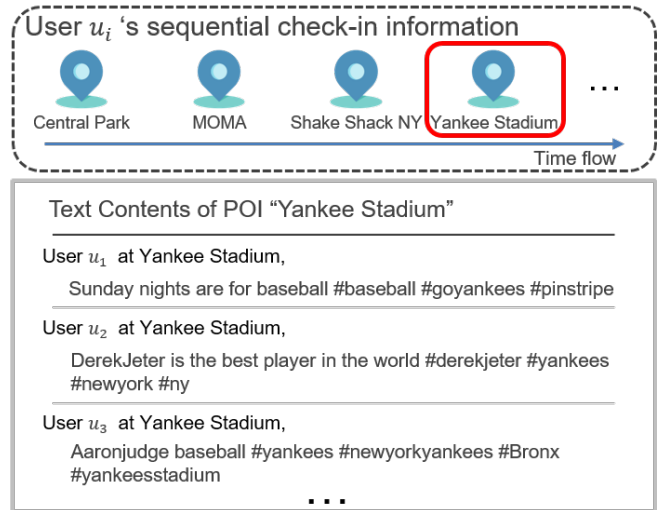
User $u_i$ 's sequential check-in information

Central Park MOMA Shake Shack NY Yankee Stadium …

Time flow

Text Contents of POI “Yankee Stadium”

User $u_1$ at Yankee Stadium,

Sunday nights are for baseball #baseball #goyankees #pinstripe

User $u_2$ at Yankee Stadium,

DerekJeter is the best player in the world #derekjeter #yankees #newyork #ny

User $u_3$ at Yankee Stadium,

Aaronjudge baseball #yankees #newyorkyankees #Bronx #yankeesstadium

…